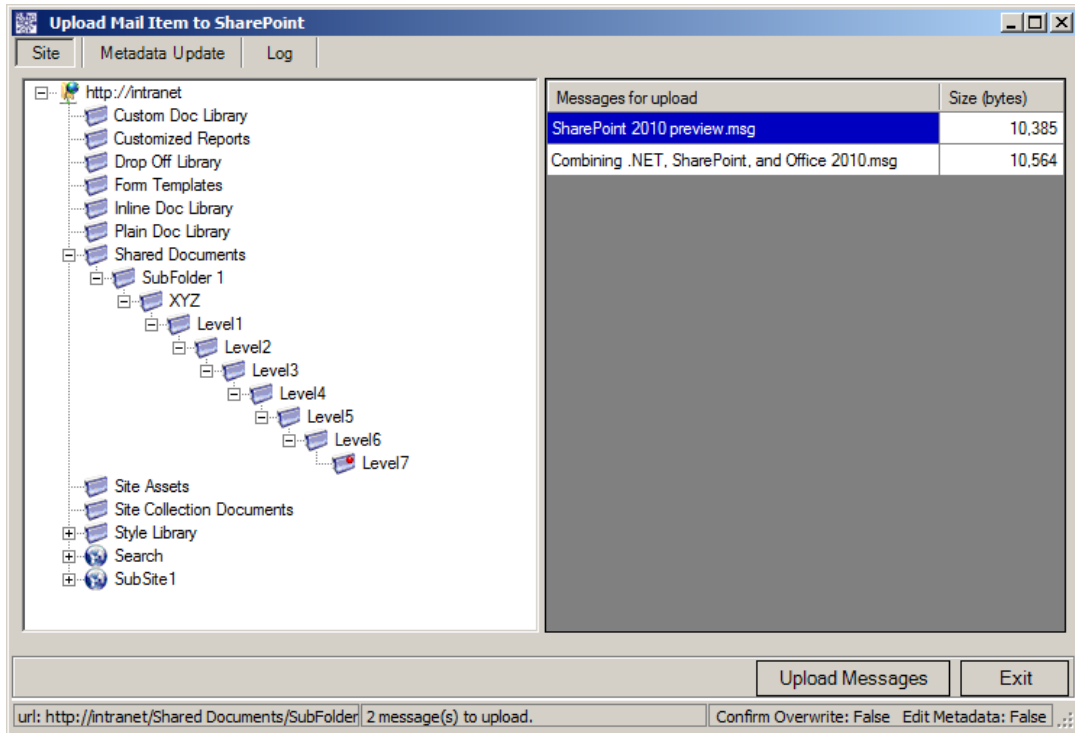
Upload Mail Item to SharePoint

Site | Metadata Update | Log

http://intranet
Custom Doc Library
Customized Reports
Drop Off Library
Form Templates
Inline Doc Library
Plain Doc Library
Shared Documents
SubFolder 1
XYZ
Level1
Level2
Level3
Level4
Level5
Level6
Level7
Site Assets
Site Collection Documents
Style Library
Search
SubSite1

| Messages for upload | Size (bytes) |
|---|---|
| SharePoint 2010 preview.msg | 10,385 |
| Combining .NET, SharePoint, and Office 2010.msg | 10,564 |

Upload Messages
Exit

url: http://intranet/Shared Documents/SubFolder | 2 message(s) to upload. | Confirm Overwrite: False Edit Metadata: False